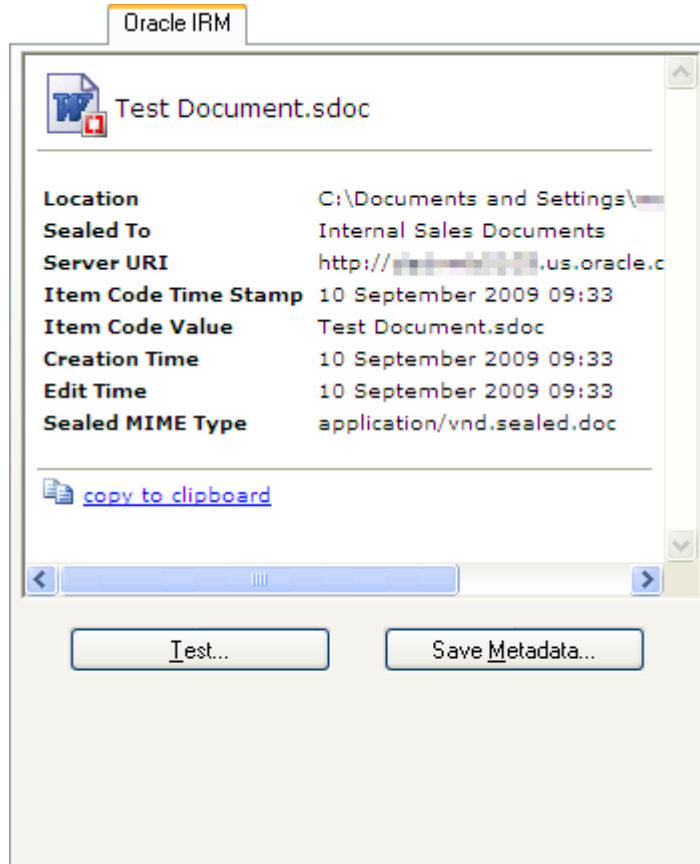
Oracle IRM

Test Document.sdoc

| | |
|---|---|
| Location | C:\Documents and Settings\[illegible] |
| Sealed To | Internal Sales Documents |
| Server URI | http://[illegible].us.oracle.c |
| Item Code Time Stamp | 10 September 2009 09:33 |
| Item Code Value | Test Document.sdoc |
| Creation Time | 10 September 2009 09:33 |
| Edit Time | 10 September 2009 09:33 |
| Sealed MIME Type | application/vnd.sealed.doc |

copy to clipboard

Test...

Save Metadata...